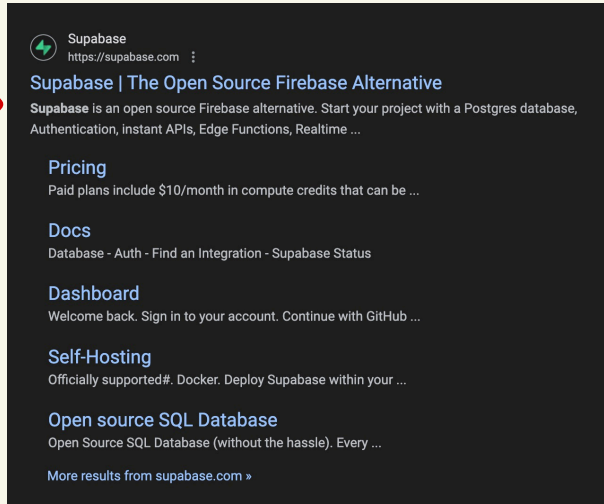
Supabase
https://supabase.com ⋮

Supabase | The Open Source Firebase Alternative

Supabase is an open source Firebase alternative. Start your project with a Postgres database, Authentication, instant APIs, Edge Functions, Realtime ...

Pricing
Paid plans include $10/month in compute credits that can be ...

Docs
Database - Auth - Find an Integration - Supabase Status

Dashboard
Welcome back. Sign in to your account. Continue with GitHub ...

Self-Hosting
Officially supported#. Docker. Deploy Supabase within your ...

Open source SQL Database
Open Source SQL Database (without the hassle). Every ...

More results from supabase.com »